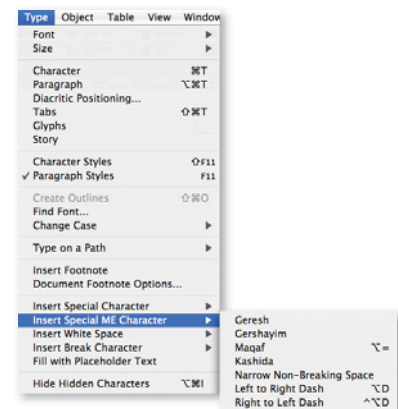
Type Object Table View Window

Font
Size

Character ⌘T
Paragraph ⌥⌘T
Diacritic Positioning...
Tabs ⇧⌘T
Glyphs
Story

Character Styles ⇧F11
✓ Paragraph Styles F11

Create Outlines ⇧⌘O
Find Font...
Change Case

Type on a Path

Insert Footnote
Document Footnote Options...

Insert Special Character
Insert Special ME Character
Insert White Space
Insert Break Character
Fill with Placeholder Text

Hide Hidden Characters ⌥⌘I

Geresh
Gershayim
Maqaf ⌥=
Kashida
Narrow Non-Breaking Space
Left to Right Dash ⌥D
Right to Left Dash ^⌥D